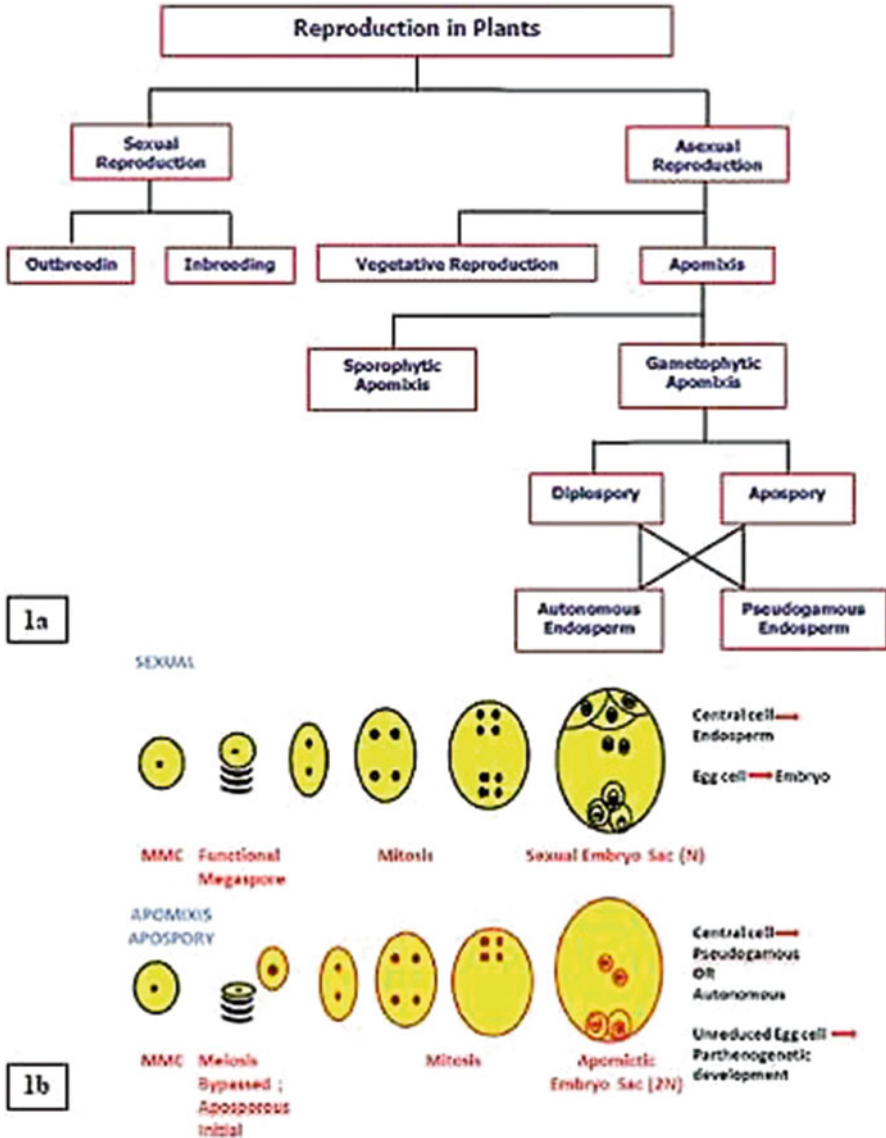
Reproduction in Plants

Sexual Reproduction

Asexual Reproduction

Outbreedin

Inbreeding

Vegetative Reproduction

Apomixis

Sporophytic Apomixis

Gametophytic Apomixis

Diplospory

Apospory

Autonomous Endosperm

Pseudogamous Endosperm

1a

SEXUAL

Central cell Endosperm

Egg cell Embryo

MMC

Functional Megaspore

Mitosis

Sexual Embryo Sac (N)

APOMIXIS APOSPORY

Central cell Pseudogamous OR Autonomous

Unreduced Egg cell Parthenogenetic development

MMC

Meiosis Bypassed ; Aposporous Initial

Mitosis

Apomictic Embryo Sac (2N)

1b